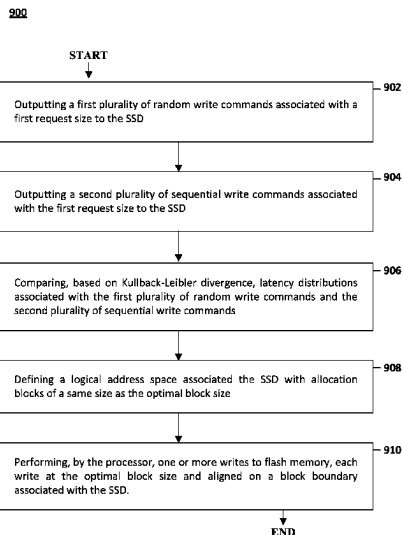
900

START

902

Outputting a first plurality of random write commands associated with a first request size to the SSD

904

Outputting a second plurality of sequential write commands associated with the first request size to the SSD

906

Comparing, based on Kullback-Leibler divergence, latency distributions associated with the first plurality of random write commands and the second plurality of sequential write commands

908

Defining a logical address space associated the SSD with allocation blocks of a same size as the optimal block size

910

Performing, by the processor, one or more writes to flash memory, each write at the optimal block size and aligned on a block boundary associated with the SSD.

END